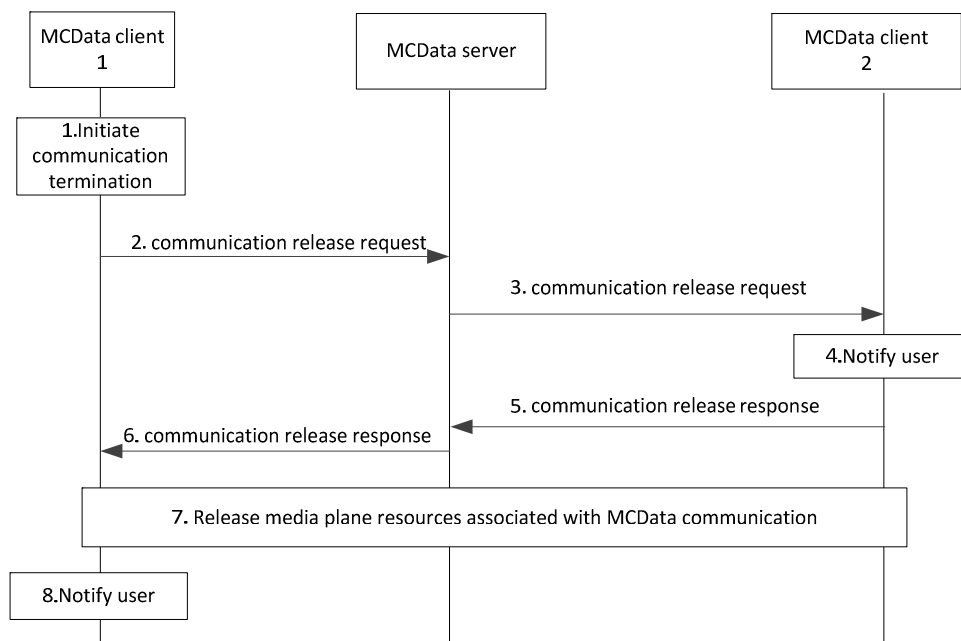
MCData client 1

MCData server

MCData client 2

1.Initiate communication termination

2. communication release request

3. communication release request

4.Notify user

5. communication release response

6. communication release response

7. Release media plane resources associated with MCData communication

8.Notify user